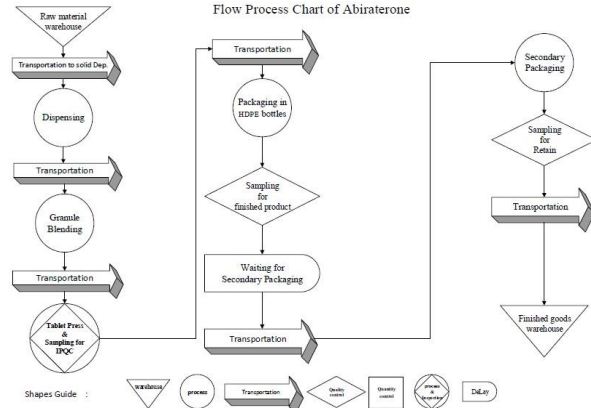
Flow Process Chart of Abiraterone

Raw material warehouse

Transportation to solid Dep.

Dispensing

Transportation

Granule Blending

Transportation

Tablet Press & Sampling for IPQC

Transportation

Packaging in HDPE bottles

Sampling for finished product

Waiting for Secondary Packaging

Transportation

Secondary Packaging

Sampling for Retain

Transportation

Finished goods warehouse

Shapes Guide :

warehouse

process

Transportation

Quality control

Quantity control

process & inspection

DeLay